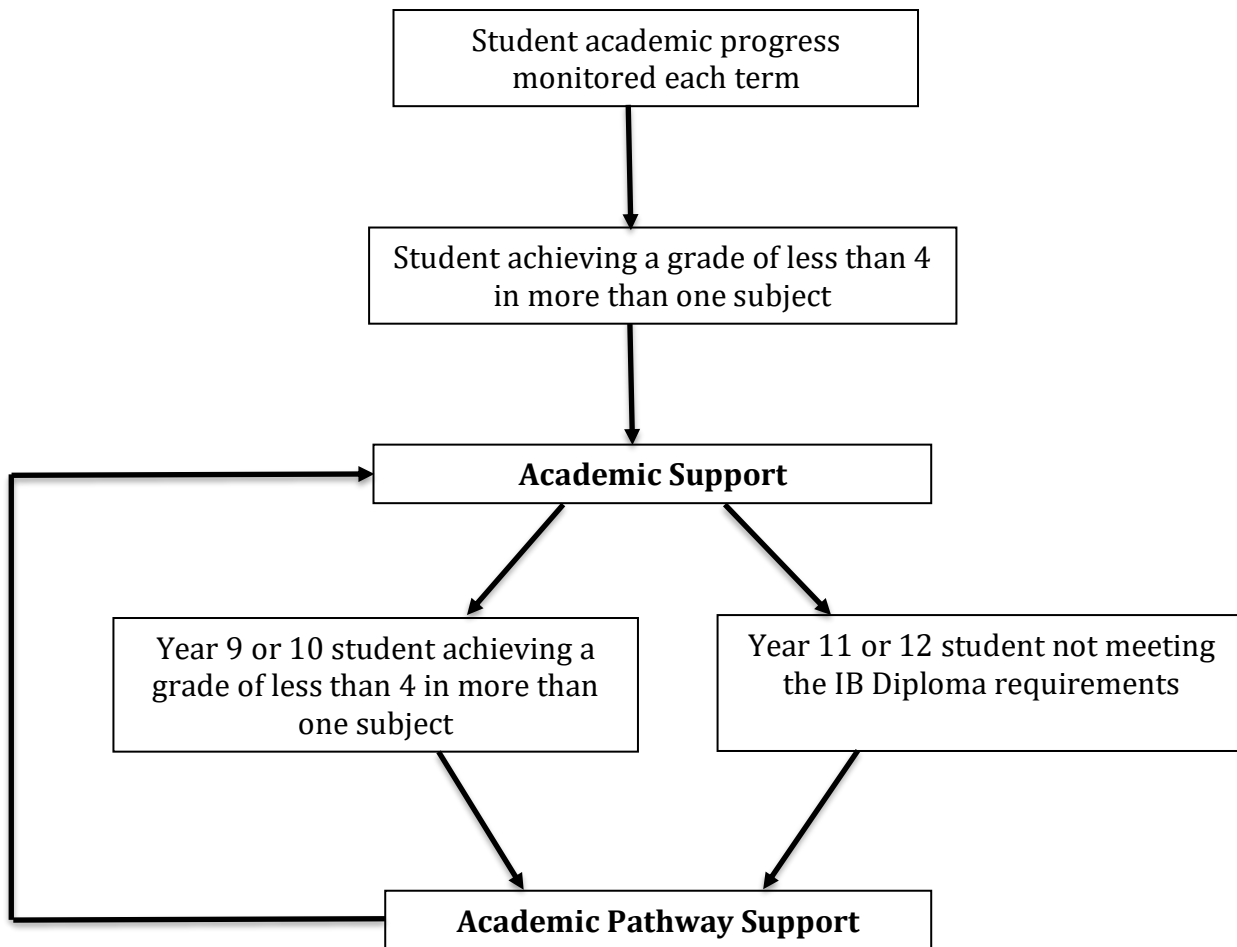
Student academic progress monitored each term

Student achieving a grade of less than 4 in more than one subject

**Academic Support**

Year 9 or 10 student achieving a grade of less than 4 in more than one subject

Year 11 or 12 student not meeting the IB Diploma requirements

**Academic Pathway Support**